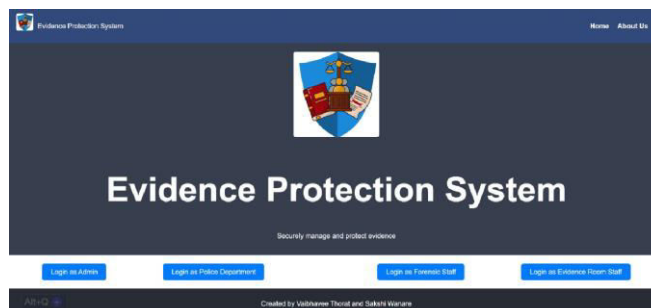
Evidence Protection System

Home About Us

Evidence Protection System

Securely manage and protect evidence

Login as Admin

Login as Police Department

Login as Forensic Staff

Login as Evidence Room Staff

Alt+Q

Created by Vaibhavee Thorat and Sakshi Wanare